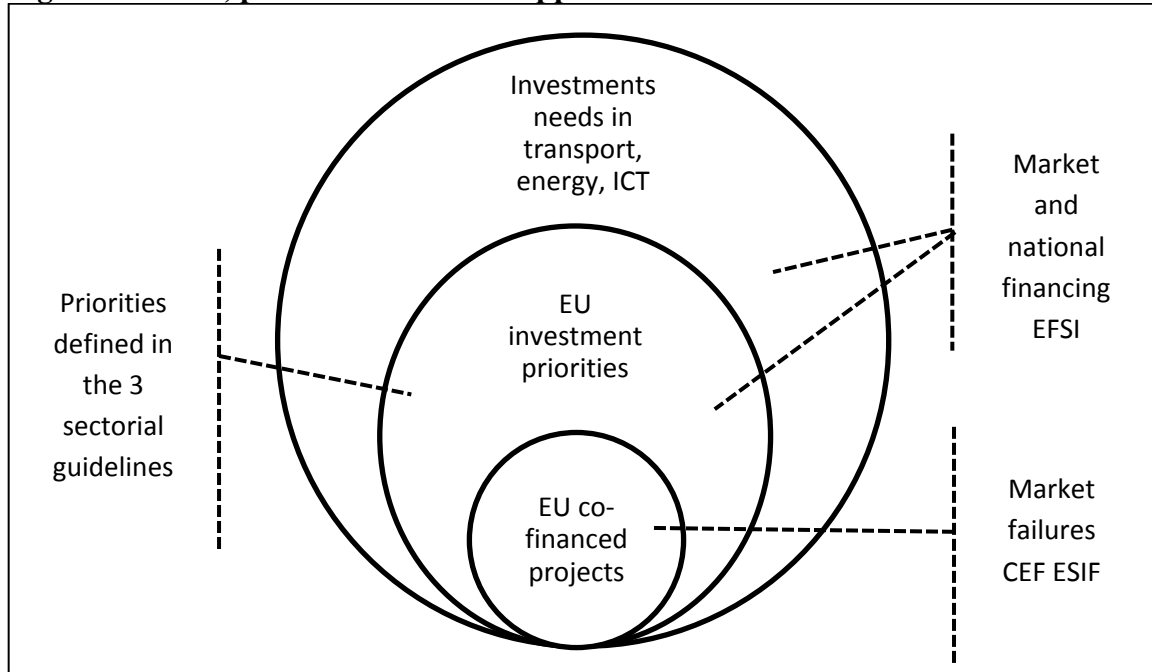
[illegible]

Investments needs in transport, energy, ICT

Priorities defined in the 3 sectorial guidelines

EU investment priorities

EU co-financed projects

Market and national financing EFSI

Market failures CEF ESIF